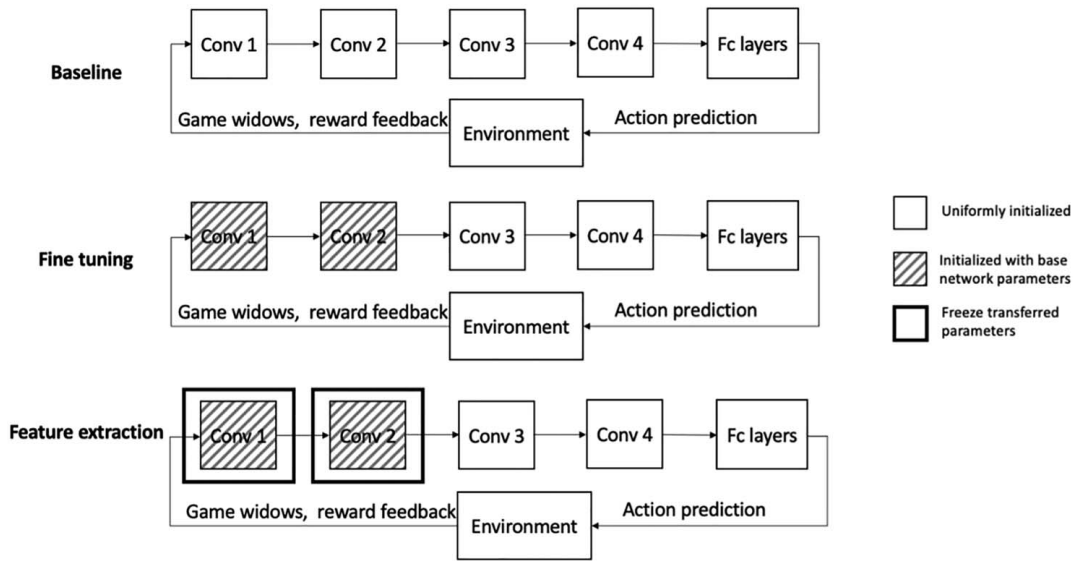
Baseline

Conv 1

Conv 2

Conv 3

Conv 4

Fc layers

Game widows, reward feedback

Environment

Action prediction

Fine tuning

Conv 1

Conv 2

Conv 3

Conv 4

Fc layers

Game widows, reward feedback

Environment

Action prediction

Uniformly initialized

Initialized with base network parameters

Freeze transferred parameters

Feature extraction

Conv 1

Conv 2

Conv 3

Conv 4

Fc layers

Game widows, reward feedback

Environment

Action prediction